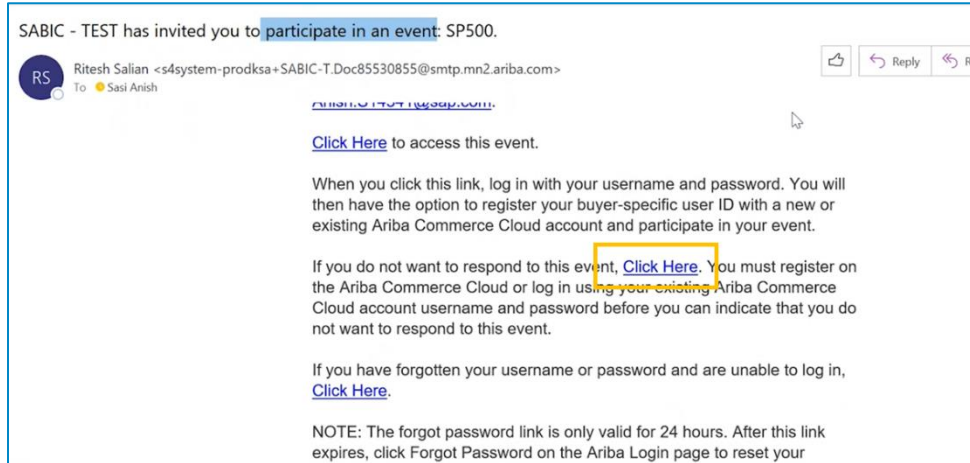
SABIC - TEST has invited you to participate in an event: SP500.

RS

Ritesh Salian <s4system-prodksa+SABIC-T.Doc85530855@smtp.mn2.ariba.com>

To Sasi Anish

Reply

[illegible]

Click Here to access this event.

When you click this link, log in with your username and password. You will then have the option to register your buyer-specific user ID with a new or existing Ariba Commerce Cloud account and participate in your event.

If you do not want to respond to this event, Click Here. You must register on the Ariba Commerce Cloud or log in using your existing Ariba Commerce Cloud account username and password before you can indicate that you do not want to respond to this event.

If you have forgotten your username or password and are unable to log in, Click Here.

NOTE: The forgot password link is only valid for 24 hours. After this link expires, click Forgot Password on the Ariba Login page to reset your